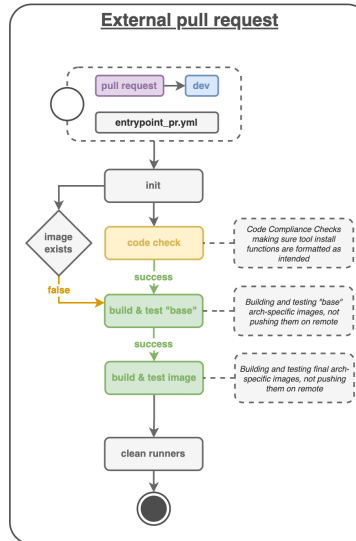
External pull request

pull request

dev

entrypoint_pr.yml

init

image exists

code check

Code Compliance Checks making sure tool install functions are formatted as intended

success

false

build & test "base"

Building and testing "base" arch-specific images, not pushing them on remote

success

build & test image

Building and testing final arch-specific images, not pushing them on remote

clean runners